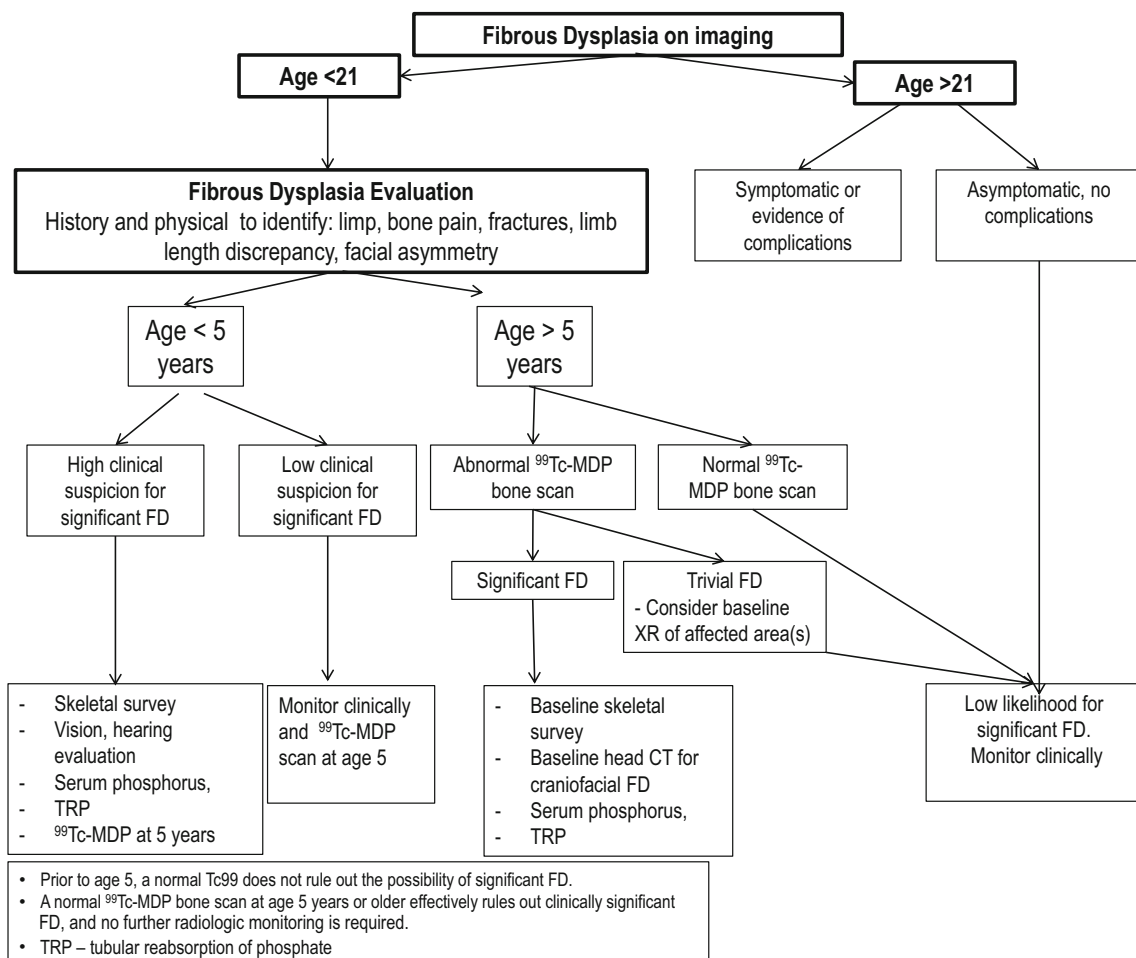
Fibrous Dysplasia on imaging

Age <21

Age >21

Fibrous Dysplasia Evaluation
History and physical to identify: limp, bone pain, fractures, limb length discrepancy, facial asymmetry

Symptomatic or evidence of complications

Asymptomatic, no complications

Age < 5 years

Age > 5 years

High clinical suspicion for significant FD

Low clinical suspicion for significant FD

Abnormal $^{99}$Tc-MDP bone scan

Normal $^{99}$Tc-MDP bone scan

Significant FD

Trivial FD
- Consider baseline XR of affected area(s)

- Skeletal survey
- Vision, hearing evaluation
- Serum phosphorus,
- TRP
- $^{99}$Tc-MDP at 5 years

Monitor clinically and $^{99}$Tc-MDP scan at age 5

- Baseline skeletal survey
- Baseline head CT for craniofacial FD
- Serum phosphorus,
- TRP

Low likelihood for significant FD. Monitor clinically

• Prior to age 5, a normal Tc99 does not rule out the possibility of significant FD.
• A normal $^{99}$Tc-MDP bone scan at age 5 years or older effectively rules out clinically significant FD, and no further radiologic monitoring is required.
• TRP – tubular reabsorption of phosphate